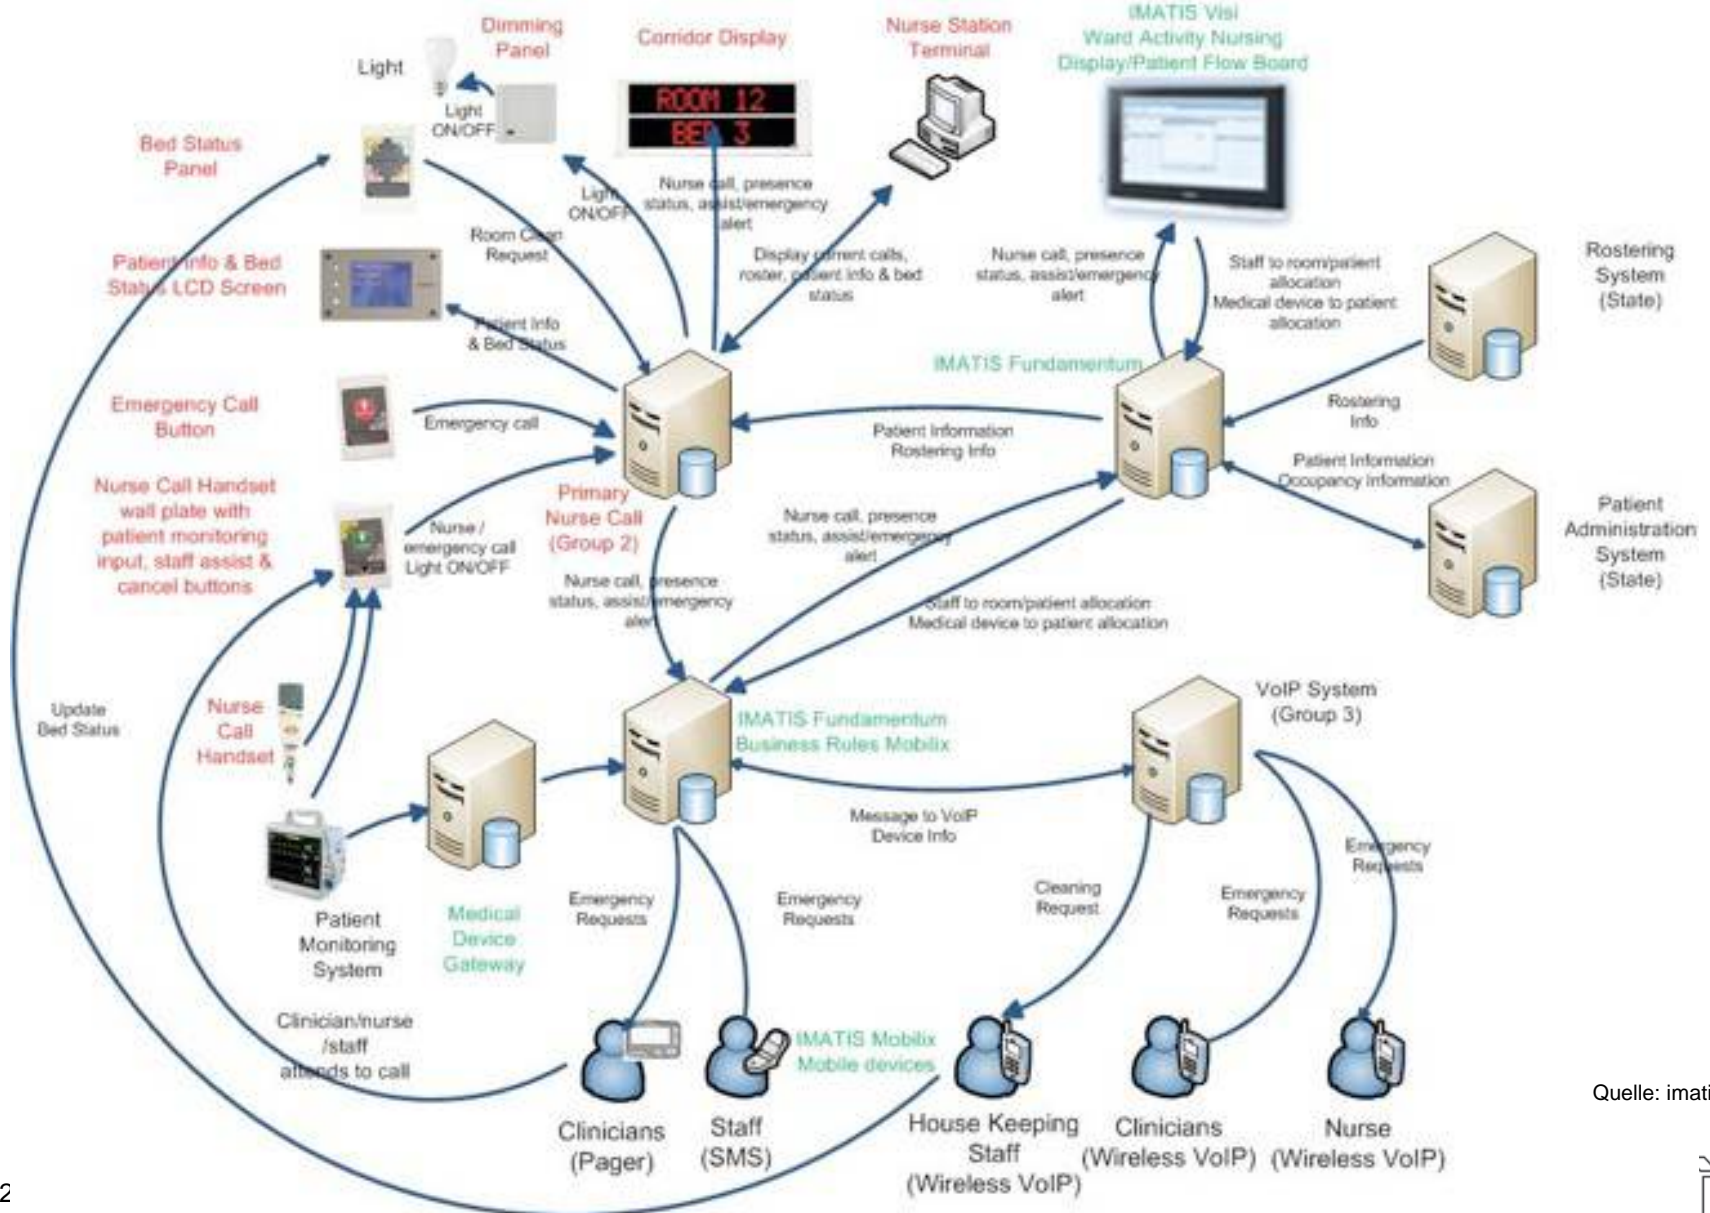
Light

Dimming Panel

Light ON/OFF

Corridor Display

ROOM 12
BED 3

Nurse Station Terminal

IMATIS Visi Ward Activity Nursing Display/Patient Flow Board

Bed Status Panel

Light ON/OFF

Nurse call, presence status, assist/emergency alert

Room Clean Request

Display current calls, roster, patient info & bed status

Nurse call, presence status, assist/emergency alert

Staff to room/patient allocation Medical device to patient allocation

Rostering System (State)

Patient info & Bed Status LCD Screen

Patient Info & Bed Status

IMATIS Fundamentum

Emergency Call Button

Emergency call

Patient Information Rostering Info

Rostering Info

Patient Information Occupancy Information

Nurse Call Handset wall plate with patient monitoring input, staff assist & cancel buttons

Nurse / emergency call Light ON/OFF

Primary Nurse Call (Group 2)

Nurse call, presence status, assist/emergency alert

Patient Administration System (State)

Nurse call, presence status, assist/emergency alert

Staff to room/patient allocation Medical device to patient allocation

Update Bed Status

Nurse Call Handset

IMATIS Fundamentum Business Rules Mobilix

VoIP System (Group 3)

Message to VoIP Device Info

Emergency Requests

Patient Monitoring System

Medical Device Gateway

Emergency Requests

Emergency Requests

Cleaning Request

Emergency Requests

Clinician/nurse /staff attends to call

IMATIS Mobilix Mobile devices

Clinicians (Pager)

Staff (SMS)

House Keeping Staff (Wireless VoIP)

Clinicians (Wireless VoIP)

Nurse (Wireless VoIP)

Quelle: imati

2